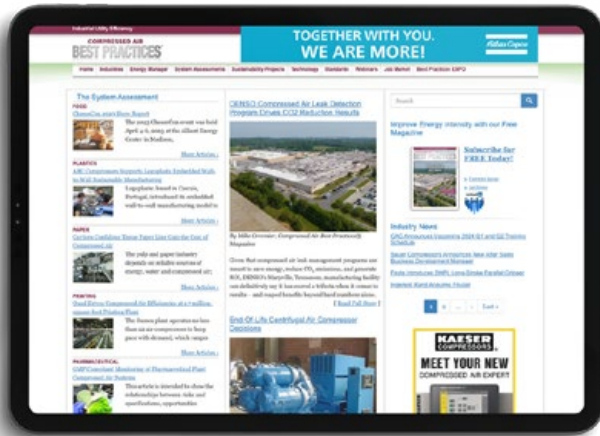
Industrial Utility Efficiency
COMPRESSED AIR
BEST PRACTICES

TOGETHER WITH YOU.
WE ARE MORE!
Atlas Copco

Home Industries Energy Manager System Assessments Sustainability Projects Technology Standards Webinars Job Market Best Practices EXPO

The System Assessment
FOOD
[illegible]
Short Articles
PLASTICS
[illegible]
Short Articles
PAPER
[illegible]
Short Articles
PRINTING
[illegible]
Short Articles
PHARMACEUTICAL
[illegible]

DENSO Compressed Air Leak Detection Program Drives CO2 Reduction Results

By Mike Grennier, Compressed Air Best Practices® Magazine

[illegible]

[ Read Full Story ]

End-Of-Life Centrifugal Air Compressor Decisions

Search

Improve Energy Intensity with our Free Magazine

Subscribe for FREE Today!

Industry News

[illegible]

1 2 ... Last »

KAESER COMPRESSORS
MEET YOUR NEW COMPRESSED AIR EXPERT